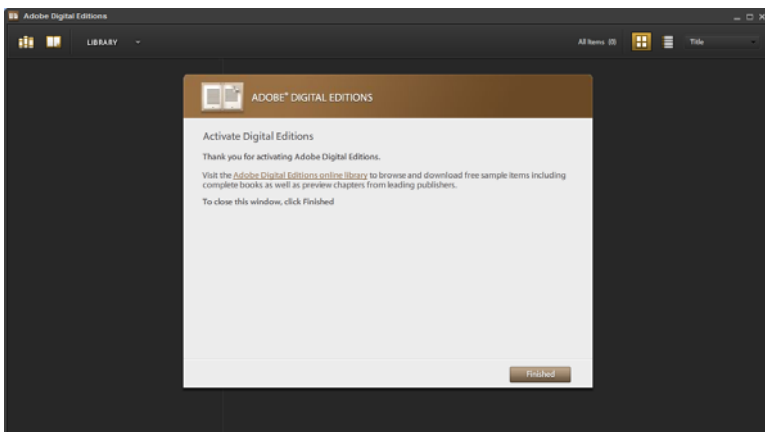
Adobe Digital Editions

LIBRARY

All Items (0)

Title

ADOBE® DIGITAL EDITIONS

Activate Digital Editions

Thank you for activating Adobe Digital Editions.

Visit the Adobe Digital Editions online library to browse and download free sample items including complete books as well as preview chapters from leading publishers.

To close this window, click Finished

Finished